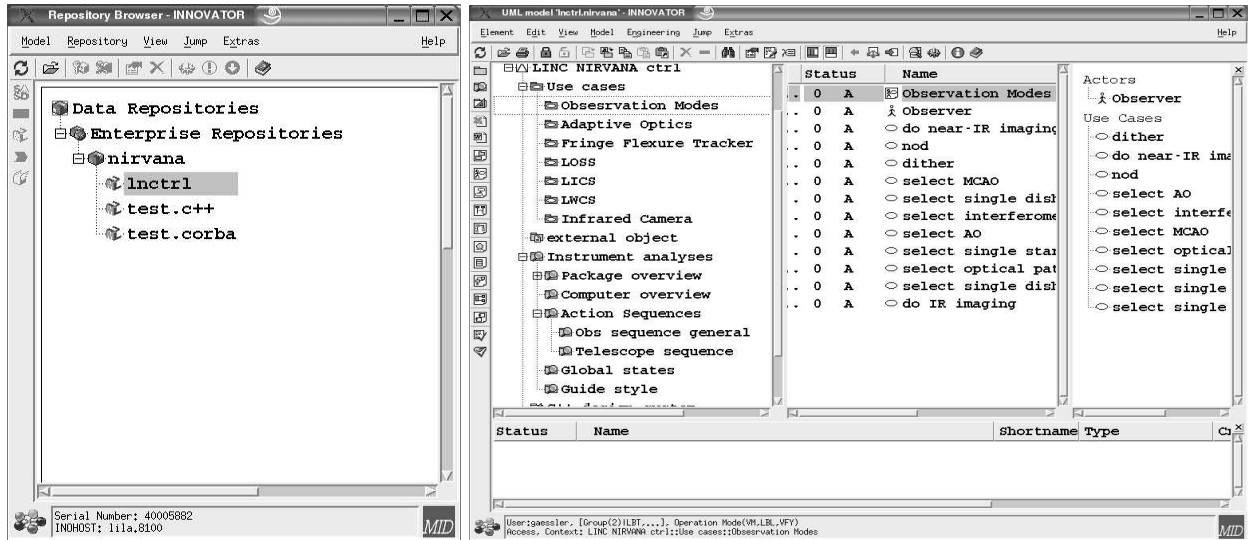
Repository Browser - INNOVATOR

Model Repository View Jump Extras Help

Data Repositories
Enterprise Repositories
nirvana
lnctrl
test.c++
test.corba

Serial Number: 40005882
INOHOST: lila.8100

MID

UML model 'lnctrl.nirvana' - INNOVATOR

Element Edit View Model Engineering Jump Extras Help

LINC NIRVANA ctrl
Use cases
Obsesrvation Modes
Adaptive Optics
Fringe Flexure Tracker
LOSS
LICS
LWCS
Infrared Camera
external object
Instrument analyses
Package overview
Computer overview
Action Sequences
Obs sequence general
Telescope sequence
Global states
Guide style

| Status | | Name |
|---|---|---|
| 0 | A | Observation Modes |
| 0 | A | Observer |
| 0 | A | do near-IR imaging |
| 0 | A | nod |
| 0 | A | dither |
| 0 | A | select MCAO |
| 0 | A | select single dish |
| 0 | A | select interferome |
| 0 | A | select AO |
| 0 | A | select single star |
| 0 | A | select optical pat |
| 0 | A | select single dish |
| 0 | A | do IR imaging |

Actors
Observer
Use Cases
dither
do near-IR ima
nod
select AO
select interfe
select MCAO
select optical
select single
select single
select single

Status Name Shortname Type C

User:gaessler, [Group(2)ILBT,...], Operation Mode(VM,LBL,VFY)
Access, Context: LINC NIRVANA ctrl::Use cases::Obsesrvation Modes

MID